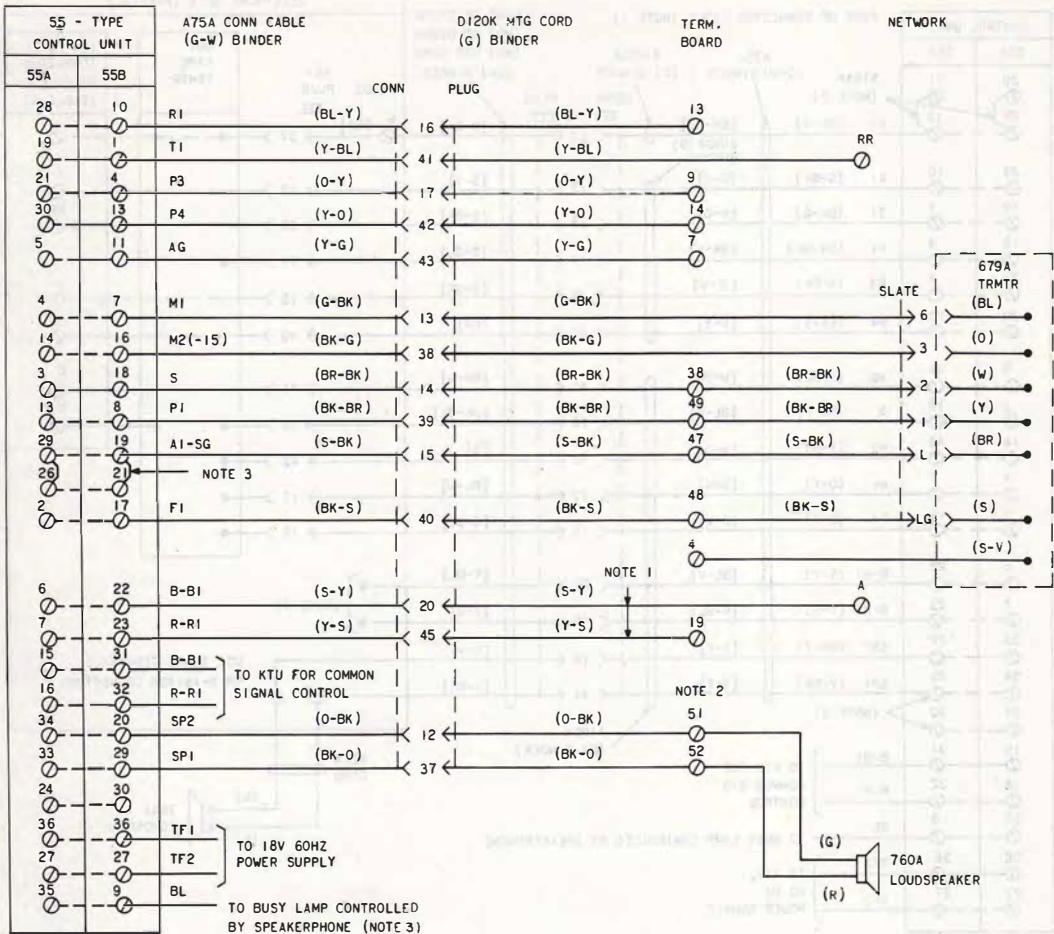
| 55 - TYPE CONTROL UNIT | |
|---|---|
| 55A | 55B |

A75A CONN CABLE (G-W) BINDER

D120K MTG CORD (G) BINDER

TERM. BOARD

NETWORK

CONN

PLUG

28 10 R1 (BL-Y) 16 (BL-Y) 13

19 1 T1 (Y-BL) 41 (Y-BL) RR

21 4 P3 (O-Y) 17 (O-Y) 9

30 13 P4 (Y-O) 42 (Y-O) 14

5 11 AG (Y-G) 43 (Y-G) 7

679A TRMTR

SLATE

4 7 M1 (G-BK) 13 (G-BK) 6 (BL)

14 16 M2(-15) (BK-G) 38 (BK-G) 3 (O)

3 18 S (BR-BK) 14 (BR-BK) 38 (BR-BK) 2 (W)

13 8 P1 (BK-BR) 39 (BK-BR) 49 (BK-BR) 1 (Y)

29 19 A1-SG (S-BK) 15 (S-BK) 47 (S-BK) L (BR)

26 21 NOTE 3

2 17 F1 (BK-S) 40 (BK-S) 48 (BK-S) LG (S)

4 (S-V)

NOTE 1

6 22 B-B1 (S-Y) 20 (S-Y) A

7 23 R-R1 (Y-S) 45 (Y-S) 19

15 31 B-B1

16 32 R-R1

TO KTU FOR COMMON SIGNAL CONTROL

NOTE 2

34 20 SP2 (O-BK) 12 (O-BK) 51

33 29 SP1 (BK-O) 37 (BK-O) 52

24 30

36 36 TF1

27 27 TF2

TO 18V 60HZ POWER SUPPLY

35 9 BL

TO BUSY LAMP CONTROLLED BY SPEAKERPHONE (NOTE 3)

(G)

(R)

760A LOUDSPEAKER